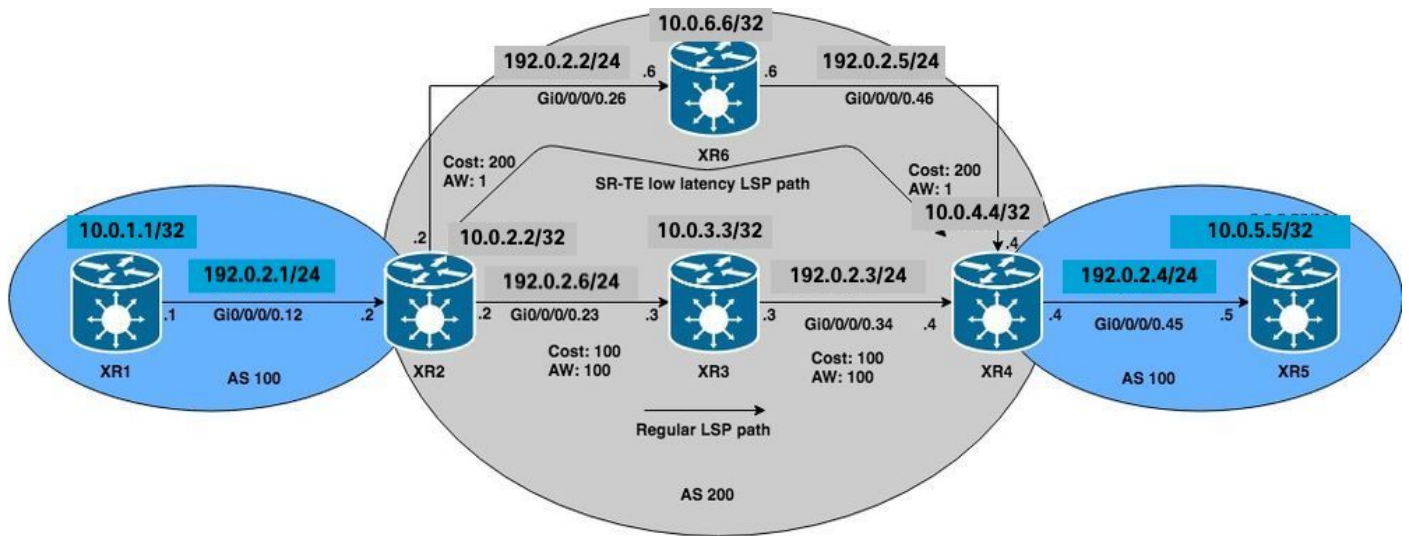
10.0.6.6/32

192.0.2.2/24

.6

.6

192.0.2.5/24

Gi0/0/0/0.26

Gi0/0/0/0.46

XR6

Cost: 200
AW: 1

SR-TE low latency LSP path

Cost: 200
AW: 1

10.0.4.4/32

10.0.1.1/32

.2

10.0.2.2/32

10.0.3.3/32

.4

10.0.5.5/32

192.0.2.1/24

192.0.2.6/24

192.0.2.3/24

192.0.2.4/24

.1

Gi0/0/0/0.12

.2

.2

Gi0/0/0/0.23

.3

.3

Gi0/0/0/0.34

.4

.4

Gi0/0/0/0.45

.5

XR1

AS 100

XR2

Cost: 100
AW: 100

XR3

Cost: 100
AW: 100

XR4

AS 100

XR5

Regular LSP path

AS 200